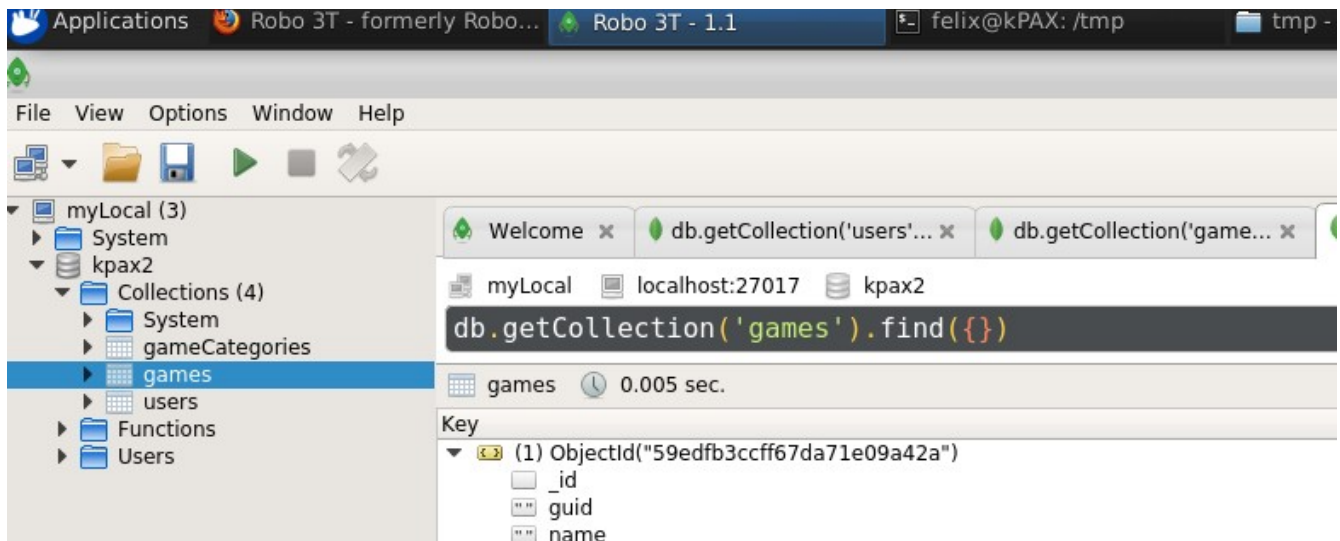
Applications   Robo 3T - formerly Robo...   Robo 3T - 1.1   felix@kPAX: /tmp   tmp -

File   View   Options   Window   Help

myLocal (3)
System
kpax2
Collections (4)
System
gameCategories
games
users
Functions
Users

Welcome ×   db.getCollection('users'... ×   db.getCollection('game... ×

myLocal   localhost:27017   kpax2

db.getCollection('games').find({})

games   0.005 sec.

Key
(1) ObjectId("59edfb3ccff67da71e09a42a")
_id
guid
name